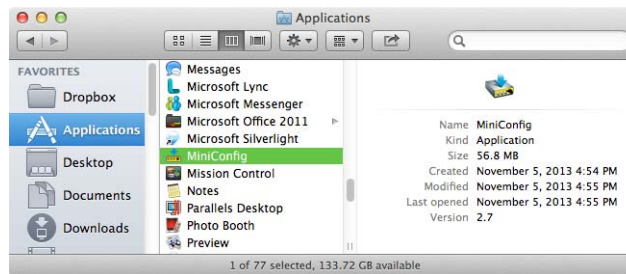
Applications

FAVORITES
Dropbox
Applications
Desktop
Documents
Downloads

Messages
Microsoft Lync
Microsoft Messenger
Microsoft Office 2011
Microsoft Silverlight
MiniConfig
Mission Control
Notes
Parallels Desktop
Photo Booth
Preview

| | |
|---|---|
| Name | MiniConfig |
| Kind | Application |
| Size | 56.8 MB |
| Created | November 5, 2013 4:54 PM |
| Modified | November 5, 2013 4:55 PM |
| Last opened | November 5, 2013 4:55 PM |
| Version | 2.7 |

1 of 77 selected, 133.72 GB available